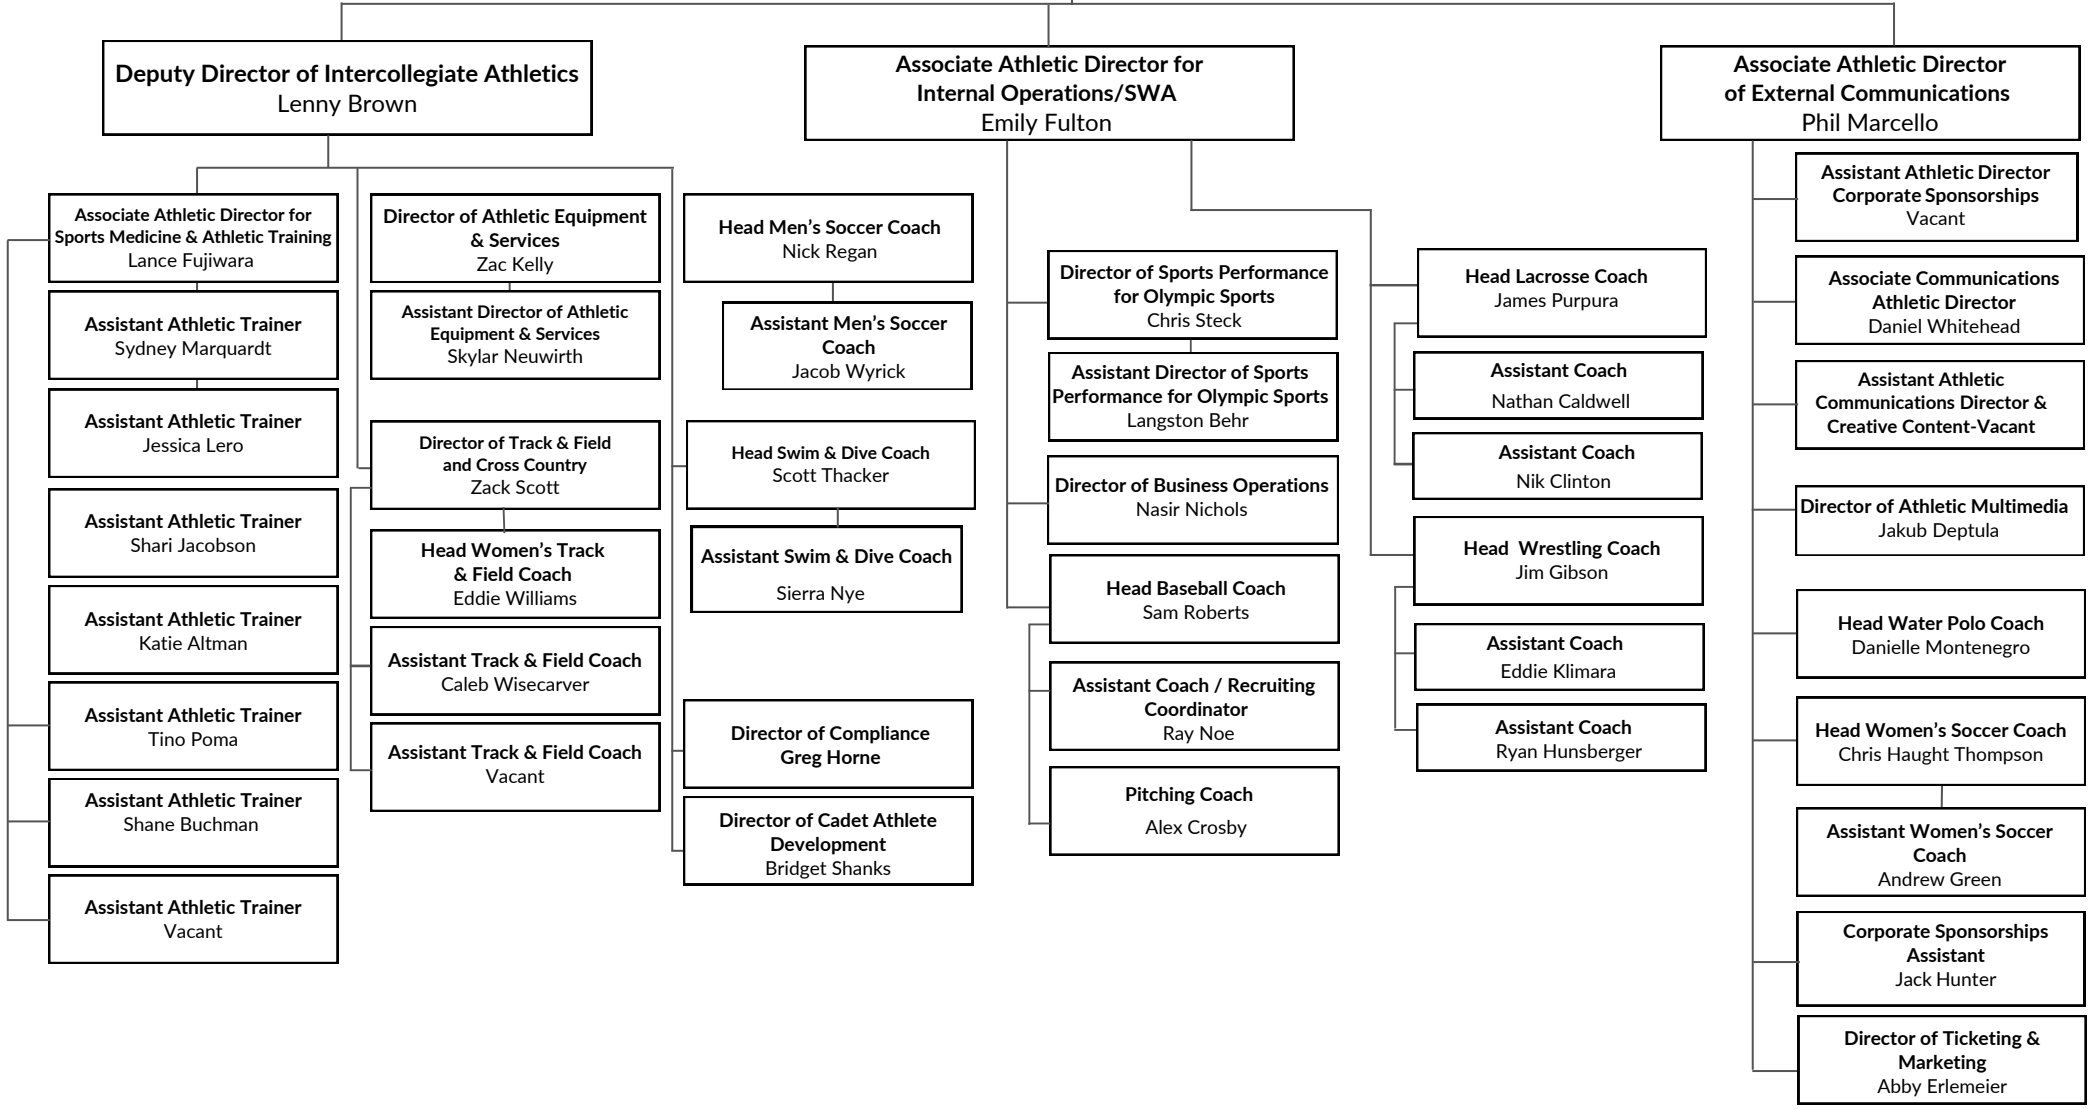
Deputy Director of Intercollegiate Athletics
Lenny Brown

Associate Athletic Director for Internal Operations/SWA
Emily Fulton

Associate Athletic Director of External Communications
Phil Marcello

Associate Athletic Director for Sports Medicine & Athletic Training
Lance Fujiwara

Assistant Athletic Trainer
Sydney Marquardt

Assistant Athletic Trainer
Jessica Lero

Assistant Athletic Trainer
Shari Jacobson

Assistant Athletic Trainer
Katie Altman

Assistant Athletic Trainer
Tino Poma

Assistant Athletic Trainer
Shane Buchman

Assistant Athletic Trainer
Vacant

Director of Athletic Equipment & Services
Zac Kelly

Assistant Director of Athletic Equipment & Services
Skylar Neuwirth

Director of Track & Field and Cross Country
Zack Scott

Head Women's Track & Field Coach
Eddie Williams

Assistant Track & Field Coach
Caleb Wisecarver

Assistant Track & Field Coach
Vacant

Head Men's Soccer Coach
Nick Regan

Assistant Men's Soccer Coach
Jacob Wyrick

Head Swim & Dive Coach
Scott Thacker

Assistant Swim & Dive Coach
Sierra Nye

Director of Compliance
Greg Horne

Director of Cadet Athlete Development
Bridget Shanks

Director of Sports Performance for Olympic Sports
Chris Steck

Assistant Director of Sports Performance for Olympic Sports
Langston Behr

Director of Business Operations
Nasir Nichols

Head Baseball Coach
Sam Roberts

Assistant Coach / Recruiting Coordinator
Ray Noe

Pitching Coach
Alex Crosby

Head Lacrosse Coach
James Purpura

Assistant Coach
Nathan Caldwell

Assistant Coach
Nik Clinton

Head Wrestling Coach
Jim Gibson

Assistant Coach
Eddie Klimara

Assistant Coach
Ryan Hunsberger

Assistant Athletic Director Corporate Sponsorships
Vacant

Associate Communications Athletic Director
Daniel Whitehead

Assistant Athletic Communications Director & Creative Content-Vacant

Director of Athletic Multimedia
Jakub Deptula

Head Water Polo Coach
Danielle Montenegro

Head Women's Soccer Coach
Chris Haught Thompson

Assistant Women's Soccer Coach
Andrew Green

Corporate Sponsorships Assistant
Jack Hunter

Director of Ticketing & Marketing
Abby Erlemeier